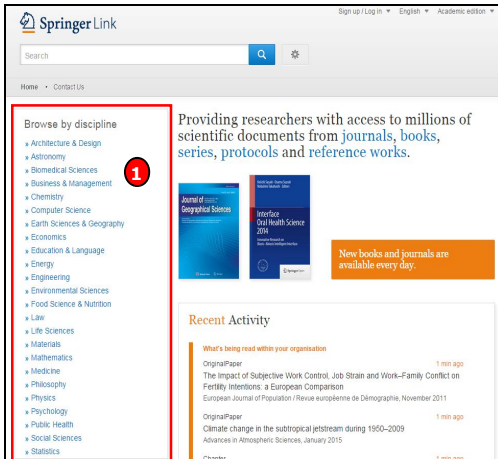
Springer Link

Sign up / Log in ▼ English ▼ Academic edition ▼

Search

Home • Contact Us

Browse by discipline

» Architecture & Design
» Astronomy
» Biomedical Sciences
» Business & Management
» Chemistry
» Computer Science
» Earth Sciences & Geography
» Economics
» Education & Language
» Energy
» Engineering
» Environmental Sciences
» Food Science & Nutrition
» Law
» Life Sciences
» Materials
» Mathematics
» Medicine
» Philosophy
» Physics
» Psychology
» Public Health
» Social Sciences
» Statistics

1

Providing researchers with access to millions of scientific documents from journals, books, series, protocols and reference works.

Journal of Geographical Sciences

Interface Oral Health Science 2014

Springer

New books and journals are available every day.

Recent Activity

What's being read within your organisation

OriginalPaper 1 min ago
The Impact of Subjective Work Control, Job Strain and Work–Family Conflict on Fertility Intentions: a European Comparison
European Journal of Population / Revue européenne de Démographie, November 2011

OriginalPaper 1 min ago
Climate change in the subtropical jetstream during 1950–2009
Advances in Atmospheric Sciences, January 2015

Chapter 1 min ago